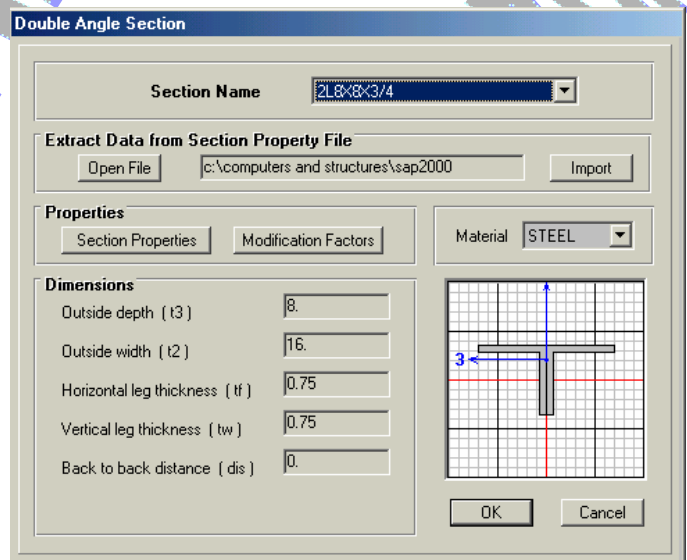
Double Angle Section

Section Name 2L8X8X3/4

Extract Data from Section Property File
Open File c:\computers and structures\sap2000 Import

Properties
Section Properties Modification Factors

Material STEEL

Dimensions
Outside depth ( t3 ) 8.
Outside width ( t2 ) 16.
Horizontal leg thickness ( tf ) 0.75
Vertical leg thickness ( tw ) 0.75
Back to back distance ( dis ) 0.

3

OK Cancel